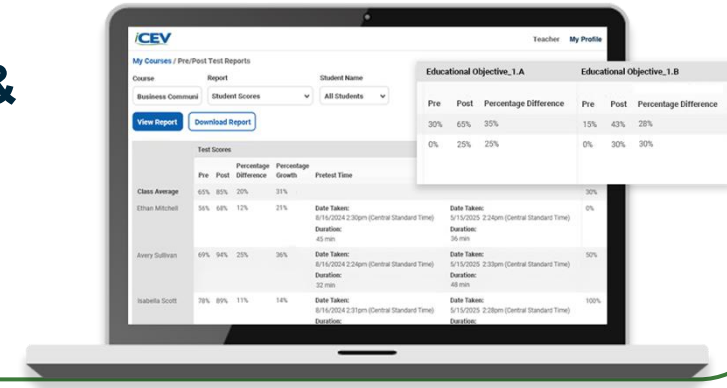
&

iCEV

Teacher My Profile

My Courses / Pre/Post Test Reports

Course
Business Communi

Report
Student Scores

Student Name
All Students

View Report

Download Report

| | Test Scores | | | | |
|---|---|---|---|---|---|
| | Pre | Post | Percentage Difference | Percentage Growth | Pretest Time |
| Class Average | 65% | 85% | 20% | 31% | |
| Ethan Mitchell | 56% | 68% | 12% | 21% | Date Taken: 8/16/2024 2:30pm (Central Standard Time) Duration: 45 min |
| Avery Sullivan | 69% | 94% | 25% | 36% | Date Taken: 8/16/2024 2:24pm (Central Standard Time) Duration: 32 min |
| Isabella Scott | 78% | 89% | 11% | 14% | Date Taken: 8/16/2024 2:31pm (Central Standard Time) Duration: |

Date Taken: 5/15/2025 2:24pm (Central Standard Time) Duration: 36 min

Date Taken: 5/15/2025 2:33pm (Central Standard Time) Duration: 48 min

Date Taken: 5/15/2025 2:22pm (Central Standard Time) Duration:

30%
0%
50%
100%

| Educational Objective_1.A | | | Educational Objective_1.B | | |
|---|---|---|---|---|---|
| Pre | Post | Percentage Difference | Pre | Post | Percentage Difference |
| 30% | 65% | 35% | 15% | 43% | 28% |
| 0% | 25% | 25% | 0% | 30% | 30% |